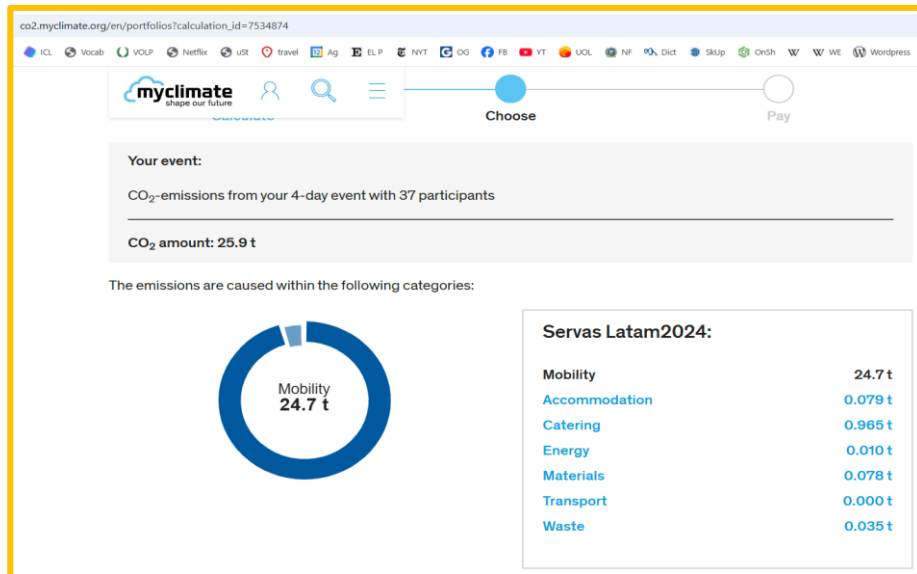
co2.myclimate.org/en/portfolios?calculation_id=7534874

ICL Vocab VOLP Netflix uSt travel Ag EL P NYT OG FB YT UOL NF Dict SkUp OnSh W W WE Wordpress

myclimate
shape our future

Calculate Choose Pay

Your event:

$CO_2$-emissions from your 4-day event with 37 participants

$CO_2$ amount: 25.9 t

The emissions are caused within the following categories:

Mobility
24.7 t

Servas Latam2024:

| | |
|---|---|
| Mobility | 24.7 t |
| Accommodation | 0.079 t |
| Catering | 0.965 t |
| Energy | 0.010 t |
| Materials | 0.078 t |
| Transport | 0.000 t |
| Waste | 0.035 t |